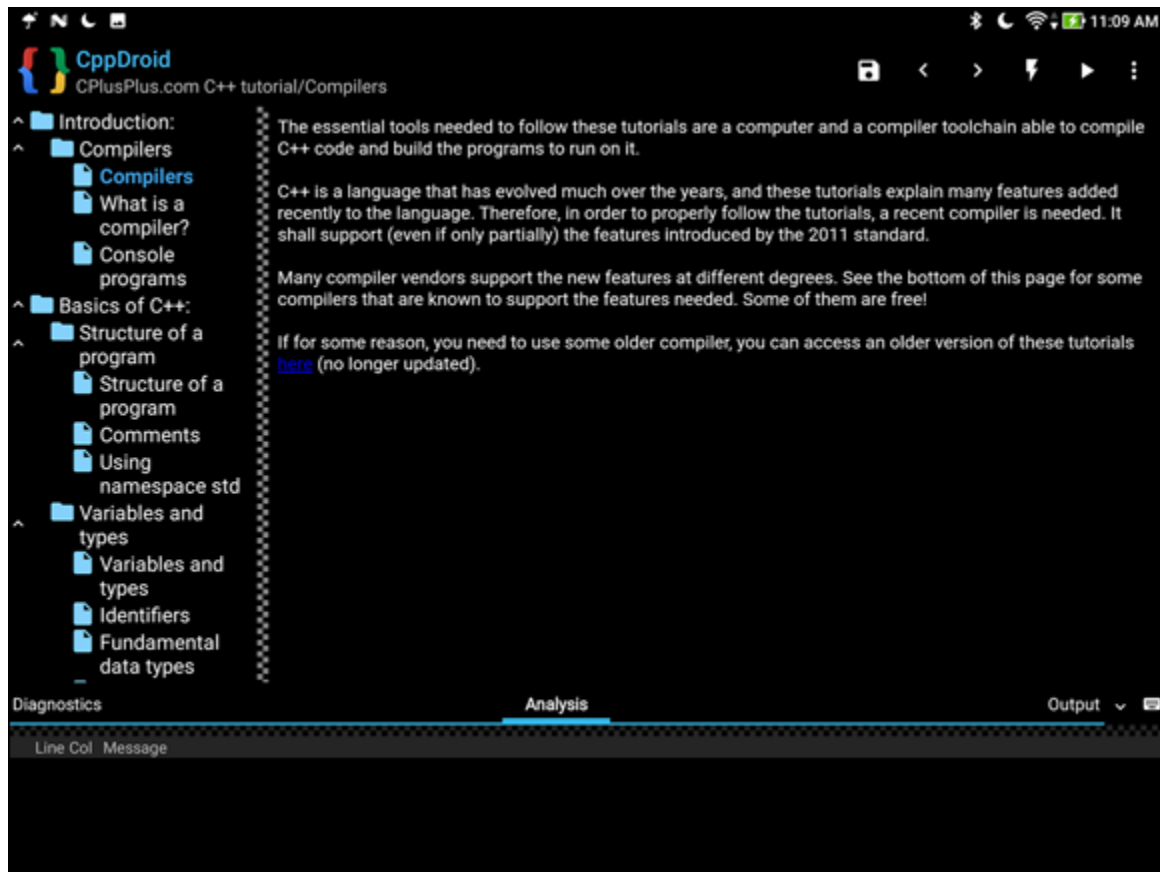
11:09 AM

CppDroid
CPlusPlus.com C++ tutorial/Compilers

Introduction:
Compilers
Compilers
What is a compiler?
Console programs
Basics of C++:
Structure of a program
Structure of a program
Comments
Using namespace std
Variables and types
Variables and types
Identifiers
Fundamental data types

The essential tools needed to follow these tutorials are a computer and a compiler toolchain able to compile C++ code and build the programs to run on it.

C++ is a language that has evolved much over the years, and these tutorials explain many features added recently to the language. Therefore, in order to properly follow the tutorials, a recent compiler is needed. It shall support (even if only partially) the features introduced by the 2011 standard.

Many compiler vendors support the new features at different degrees. See the bottom of this page for some compilers that are known to support the features needed. Some of them are free!

If for some reason, you need to use some older compiler, you can access an older version of these tutorials here (no longer updated).

Diagnostics
Analysis
Output

Line Col Message